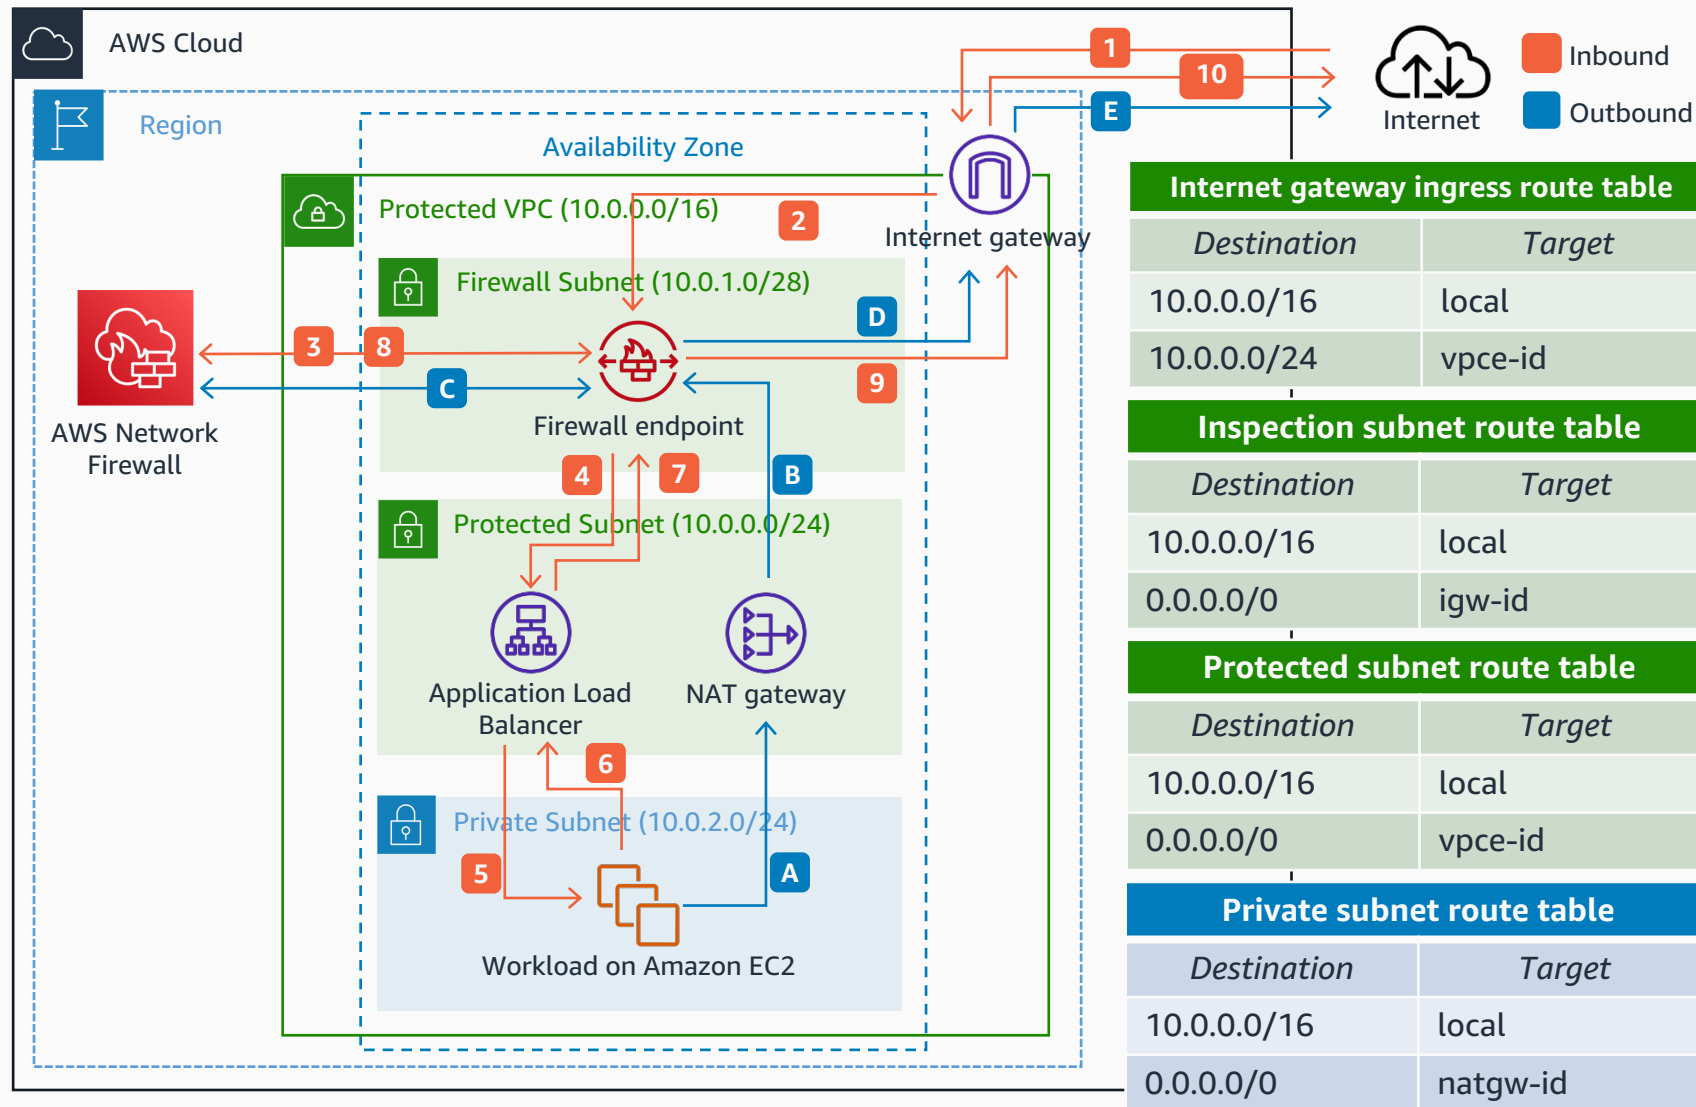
AWS Cloud

Region

Availability Zone

Protected VPC (10.0.0.0/16)

Firewall Subnet (10.0.1.0/28)

Firewall endpoint

Protected Subnet (10.0.0.0/24)

Application Load Balancer

NAT gateway

Private Subnet (10.0.2.0/24)

Workload on Amazon EC2

AWS Network Firewall

Internet gateway

Internet

Inbound

Outbound

1 10 E 2 3 8 C D 9 4 7 B 6 5 A

Internet gateway ingress route table

| Destination | Target |
|---|---|
| 10.0.0.0/16 | local |
| 10.0.0.0/24 | vpce-id |

Inspection subnet route table

| Destination | Target |
|---|---|
| 10.0.0.0/16 | local |
| 0.0.0.0/0 | igw-id |

Protected subnet route table

| Destination | Target |
|---|---|
| 10.0.0.0/16 | local |
| 0.0.0.0/0 | vpce-id |

Private subnet route table

| Destination | Target |
|---|---|
| 10.0.0.0/16 | local |
| 0.0.0.0/0 | natgw-id |